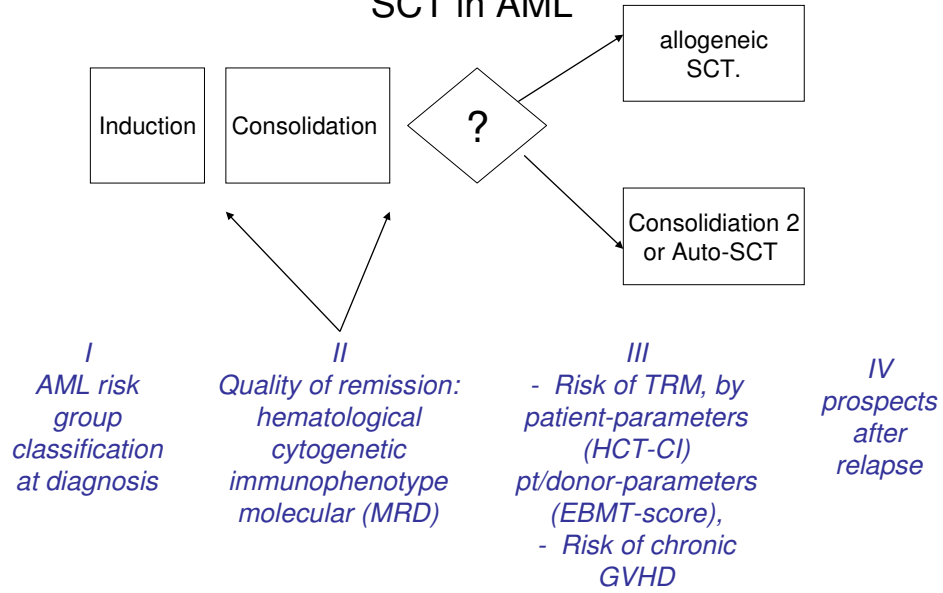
SCT in AML

Induction

Consolidation

?

allogeneic SCT.

Consolidiation 2 or Auto-SCT

I
AML risk group classification at diagnosis

II
Quality of remission:
hematological
cytogenetic
immunophenotype
molecular (MRD)

III
- Risk of TRM, by patient-parameters (HCT-CI)
pt/donor-parameters (EBMT-score),
- Risk of chronic GVHD

IV
prospects after relapse